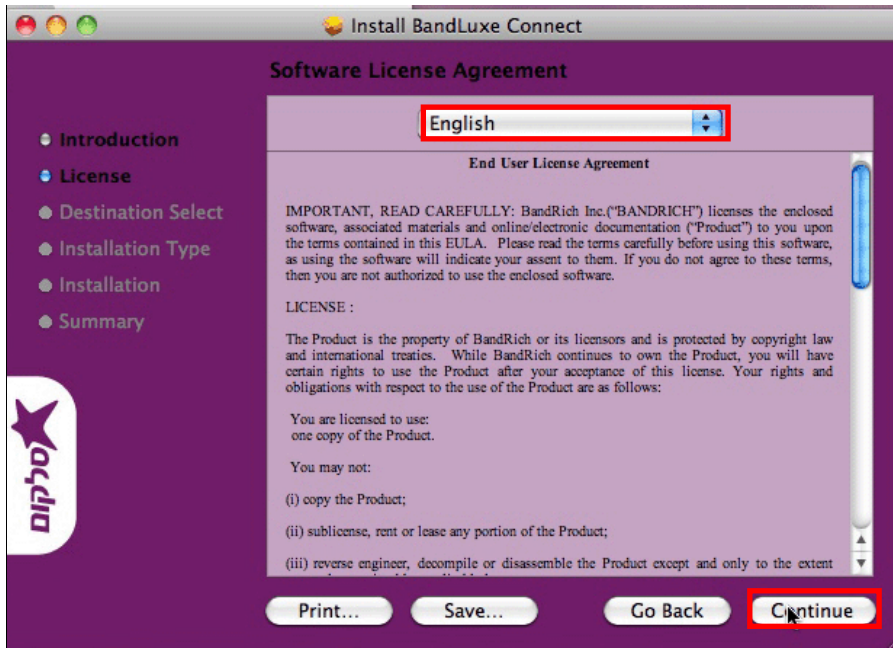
Install BandLuxe Connect

Software License Agreement

Introduction
License
Destination Select
Installation Type
Installation
Summary

סלקום

English

End User License Agreement

IMPORTANT, READ CAREFULLY: BandRich Inc.("BANDRICH") licenses the enclosed software, associated materials and online/electronic documentation ("Product") to you upon the terms contained in this EULA. Please read the terms carefully before using this software, as using the software will indicate your assent to them. If you do not agree to these terms, then you are not authorized to use the enclosed software.

LICENSE :

The Product is the property of BandRich or its licensors and is protected by copyright law and international treaties. While BandRich continues to own the Product, you will have certain rights to use the Product after your acceptance of this license. Your rights and obligations with respect to the use of the Product are as follows:

You are licensed to use:
one copy of the Product.

You may not:

(i) copy the Product;

(ii) sublicense, rent or lease any portion of the Product;

(iii) reverse engineer, decompile or disassemble the Product except and only to the extent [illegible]

Print...
Save...
Go Back
Continue